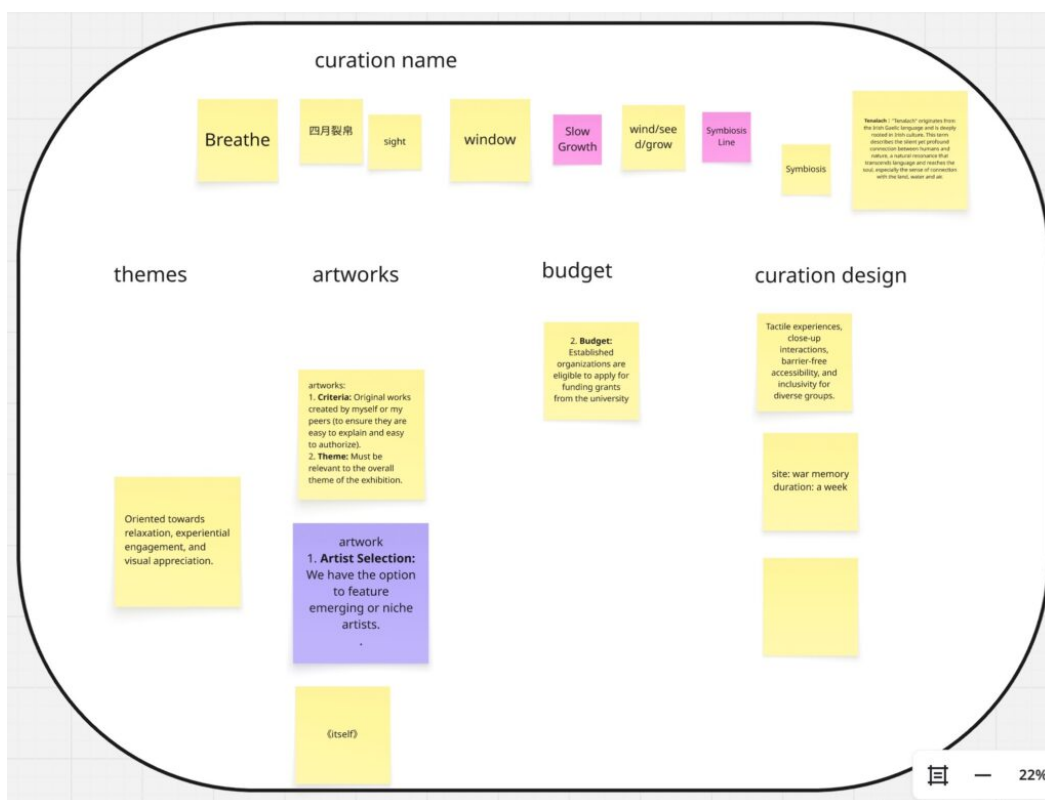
curation name

Breathe

四月裂帛

sight

window

Slow Growth

wind/seed/grow

Symbiosis Line

Symbiosis

Tenalach: "Tenalach" originates from the Irish Gaelic language and is deeply rooted in Irish culture. This term describes the silent yet profound connection between humans and nature, a natural resonance that transcends language and reaches the soul, especially the sense of connection with the land, water and air.

themes

artworks

budget

curation design

2. **Budget:** Established organizations are eligible to apply for funding grants from the university

Tactile experiences, close-up interactions, barrier-free accessibility, and inclusivity for diverse groups.

artworks:
1. **Criteria:** Original works created by myself or my peers (to ensure they are easy to explain and easy to authorize).
2. **Theme:** Must be relevant to the overall theme of the exhibition.

site: war memory
duration: a week

Oriented towards relaxation, experiential engagement, and visual appreciation.

artwork
1. **Artist Selection:** We have the option to feature emerging or niche artists.
.

（itself）

22%